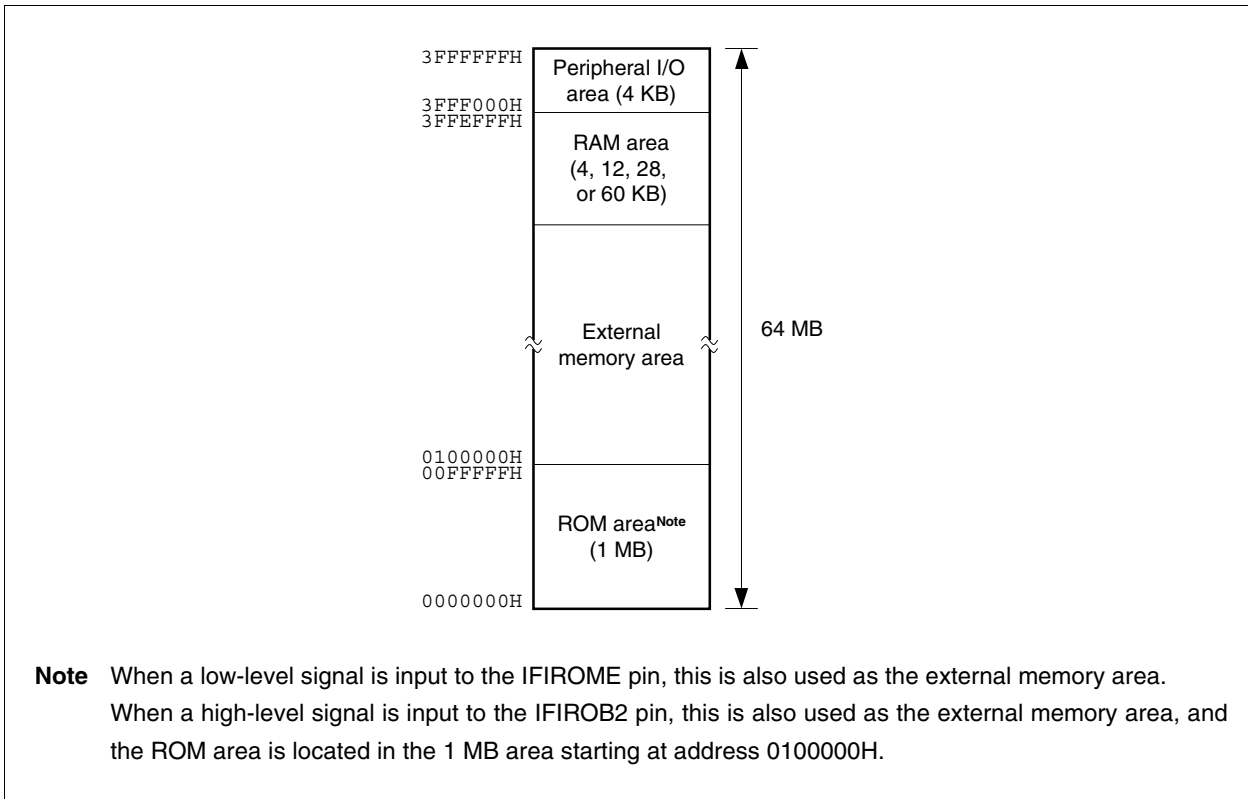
3FFFFFFH
Peripheral I/O area (4 KB)
3FFF000H
3FFEFFFH
RAM area (4, 12, 28, or 60 KB)

External memory area

64 MB

0100000H
00FFFFFH
ROM area$^{Note}$ (1 MB)
0000000H

**Note** When a low-level signal is input to the IFIROME pin, this is also used as the external memory area. When a high-level signal is input to the IFIROB2 pin, this is also used as the external memory area, and the ROM area is located in the 1 MB area starting at address 0100000H.